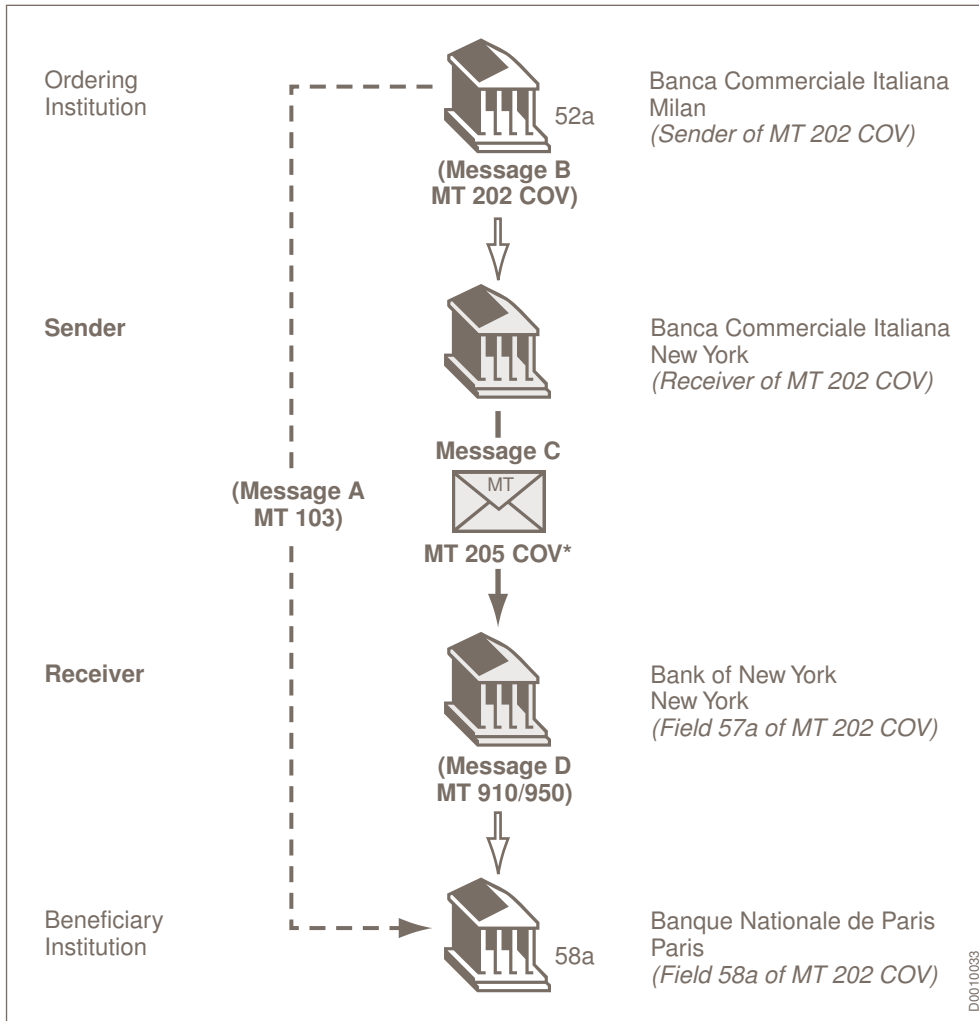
Ordering Institution

52a

(Message B MT 202 COV)

Banca Commerciale Italiana Milan
*(Sender of MT 202 COV)*

Sender

Banca Commerciale Italiana New York
*(Receiver of MT 202 COV)*

(Message A MT 103)

Message C

MT

MT 205 COV*

Receiver

Bank of New York New York
*(Field 57a of MT 202 COV)*

(Message D MT 910/950)

Beneficiary Institution

58a

Banque Nationale de Paris Paris
*(Field 58a of MT 202 COV)*

D0010033